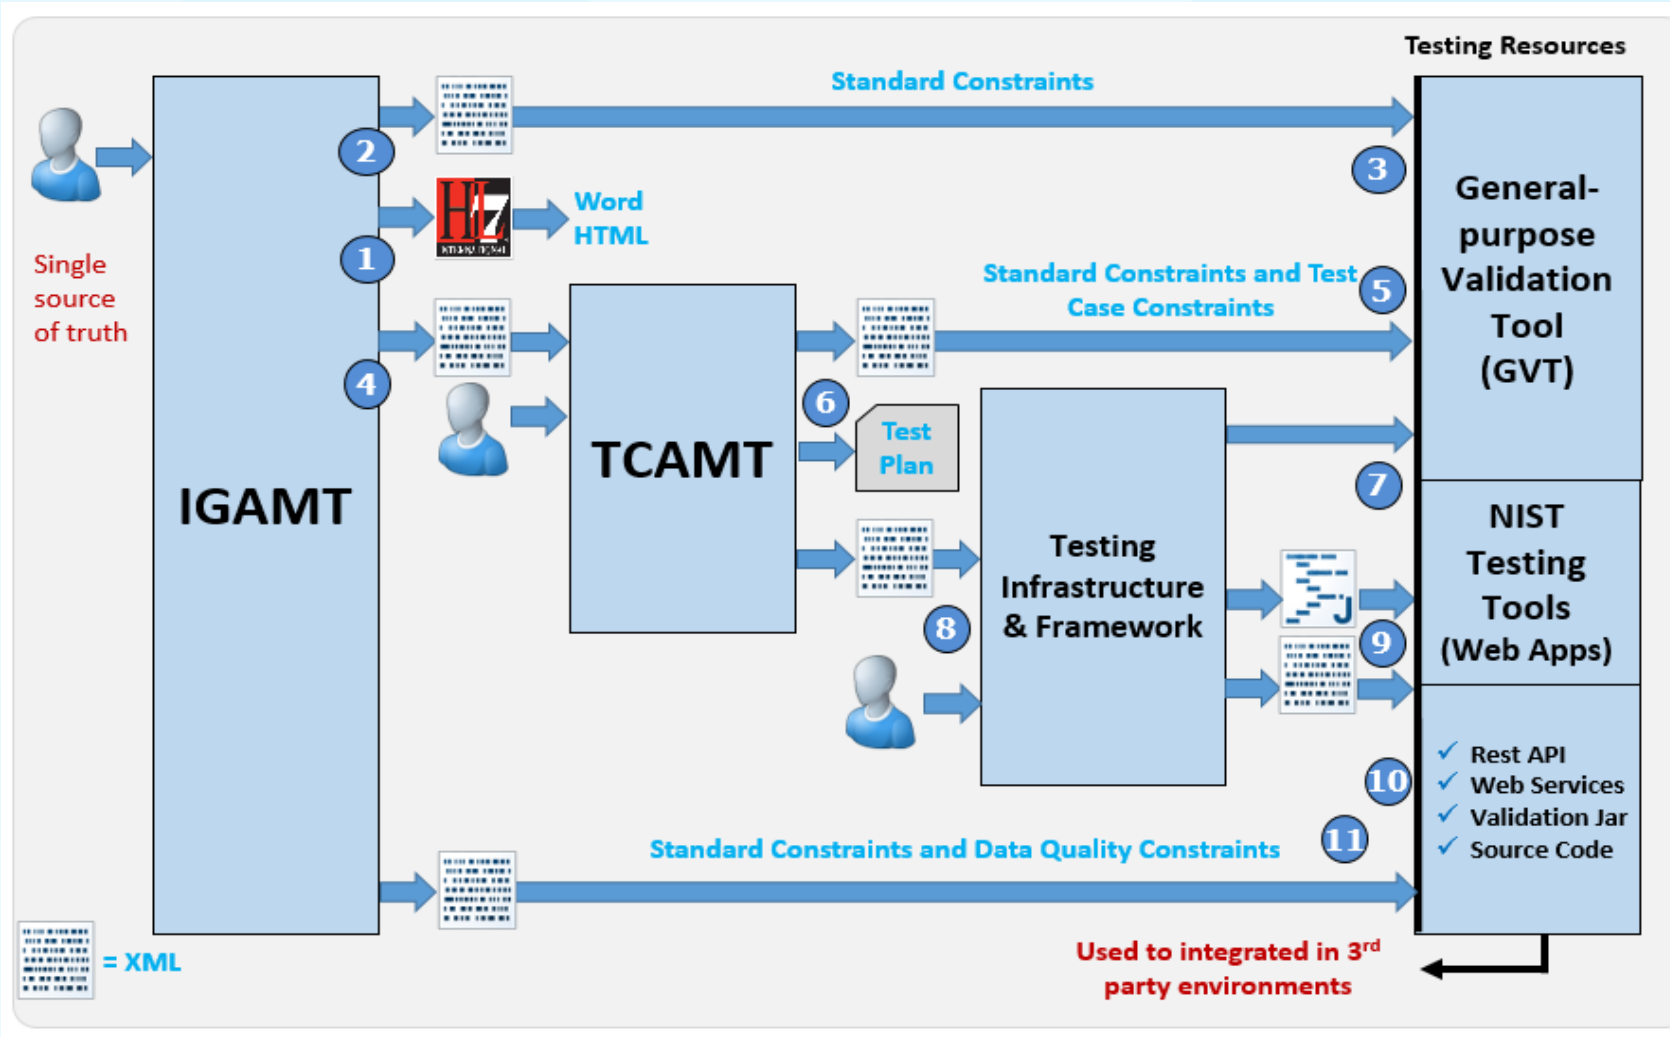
Testing Resources

Standard Constraints

2

3

General-purpose Validation Tool (GVT)

Word
HTML

1

Single source of truth

Standard Constraints and Test Case Constraints

5

4

6

Test Plan

TCAMT

IGAMT

7

NIST Testing Tools (Web Apps)

Testing Infrastructure & Framework

8

9

✓ Rest API
✓ Web Services
✓ Validation Jar
✓ Source Code

10

11

Standard Constraints and Data Quality Constraints

= XML

Used to integrated in 3$^{rd}$ party environments